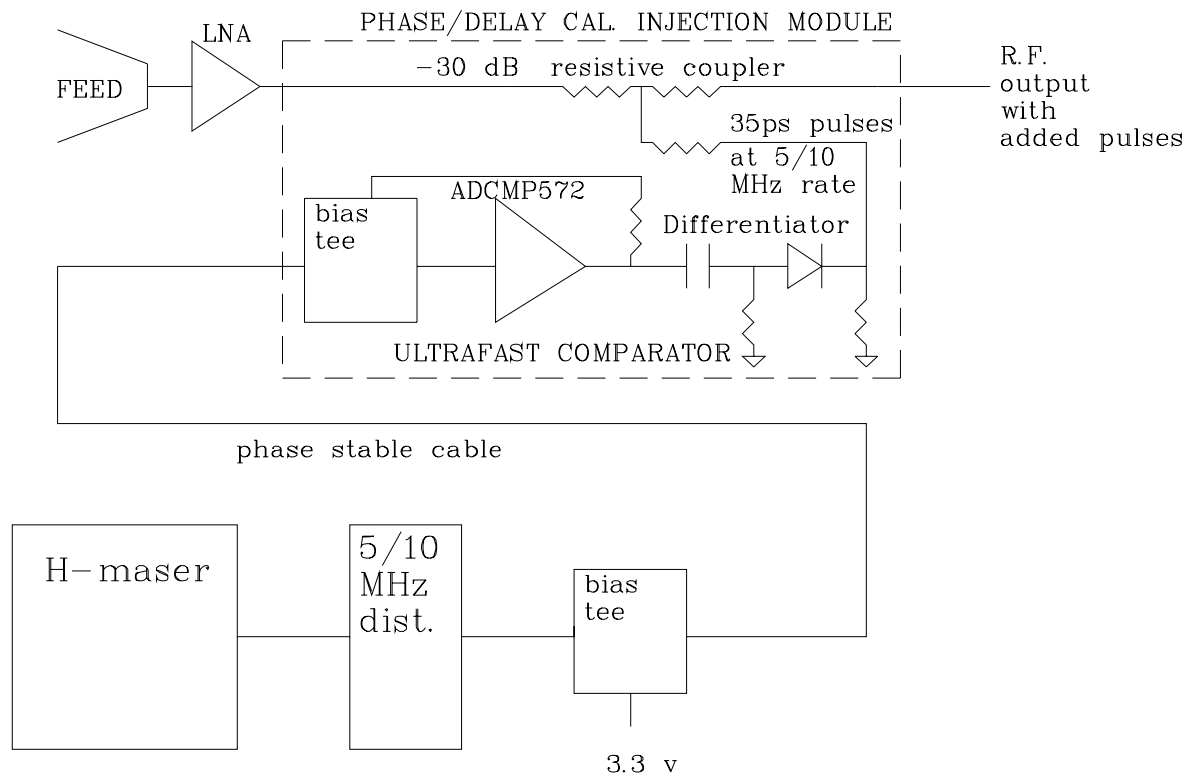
PHASE/DELAY CAL. INJECTION MODULE

FEED

LNA

-30 dB resistive coupler

R.F. output with added pulses

35ps pulses at 5/10 MHz rate

bias tee

ADCMP572

Differentiator

ULTRAFAST COMPARATOR

phase stable cable

H-maser

5/10 MHz dist.

bias tee

3.3 v